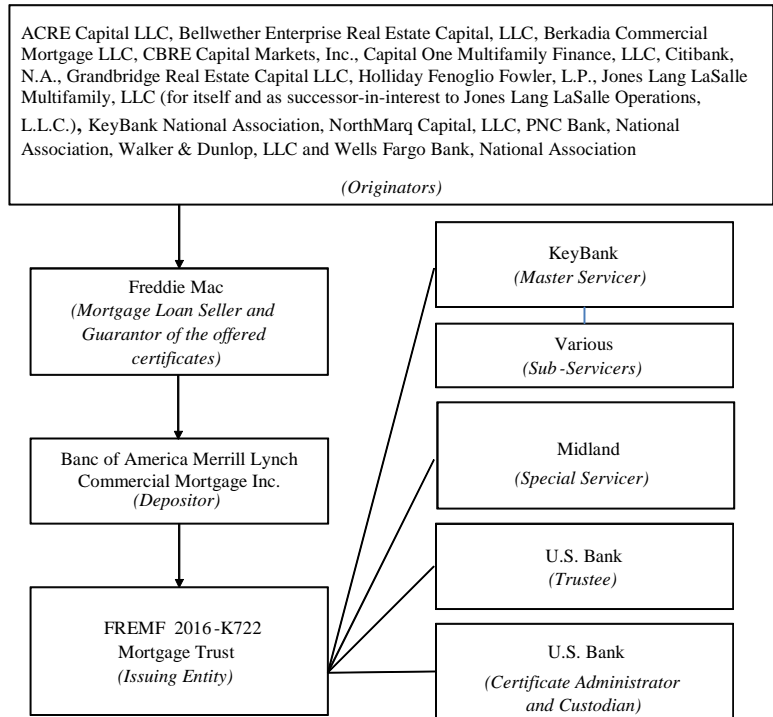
ACRE Capital LLC, Bellwether Enterprise Real Estate Capital, LLC, Berkadia Commercial Mortgage LLC, CBRE Capital Markets, Inc., Capital One Multifamily Finance, LLC, Citibank, N.A., Grandbridge Real Estate Capital LLC, Holliday Fenoglio Fowler, L.P., Jones Lang LaSalle Multifamily, LLC (for itself and as successor-in-interest to Jones Lang LaSalle Operations, L.L.C.), KeyBank National Association, NorthMarq Capital, LLC, PNC Bank, National Association, Walker & Dunlop, LLC and Wells Fargo Bank, National Association

(Originators)

Freddie Mac
(Mortgage Loan Seller and Guarantor of the offered certificates)

Banc of America Merrill Lynch Commercial Mortgage Inc.
(Depositor)

FREMF 2016-K722 Mortgage Trust
(Issuing Entity)

KeyBank
(Master Servicer)

Various
(Sub-Servicers)

Midland
(Special Servicer)

U.S. Bank
(Trustee)

U.S. Bank
(Certificate Administrator and Custodian)